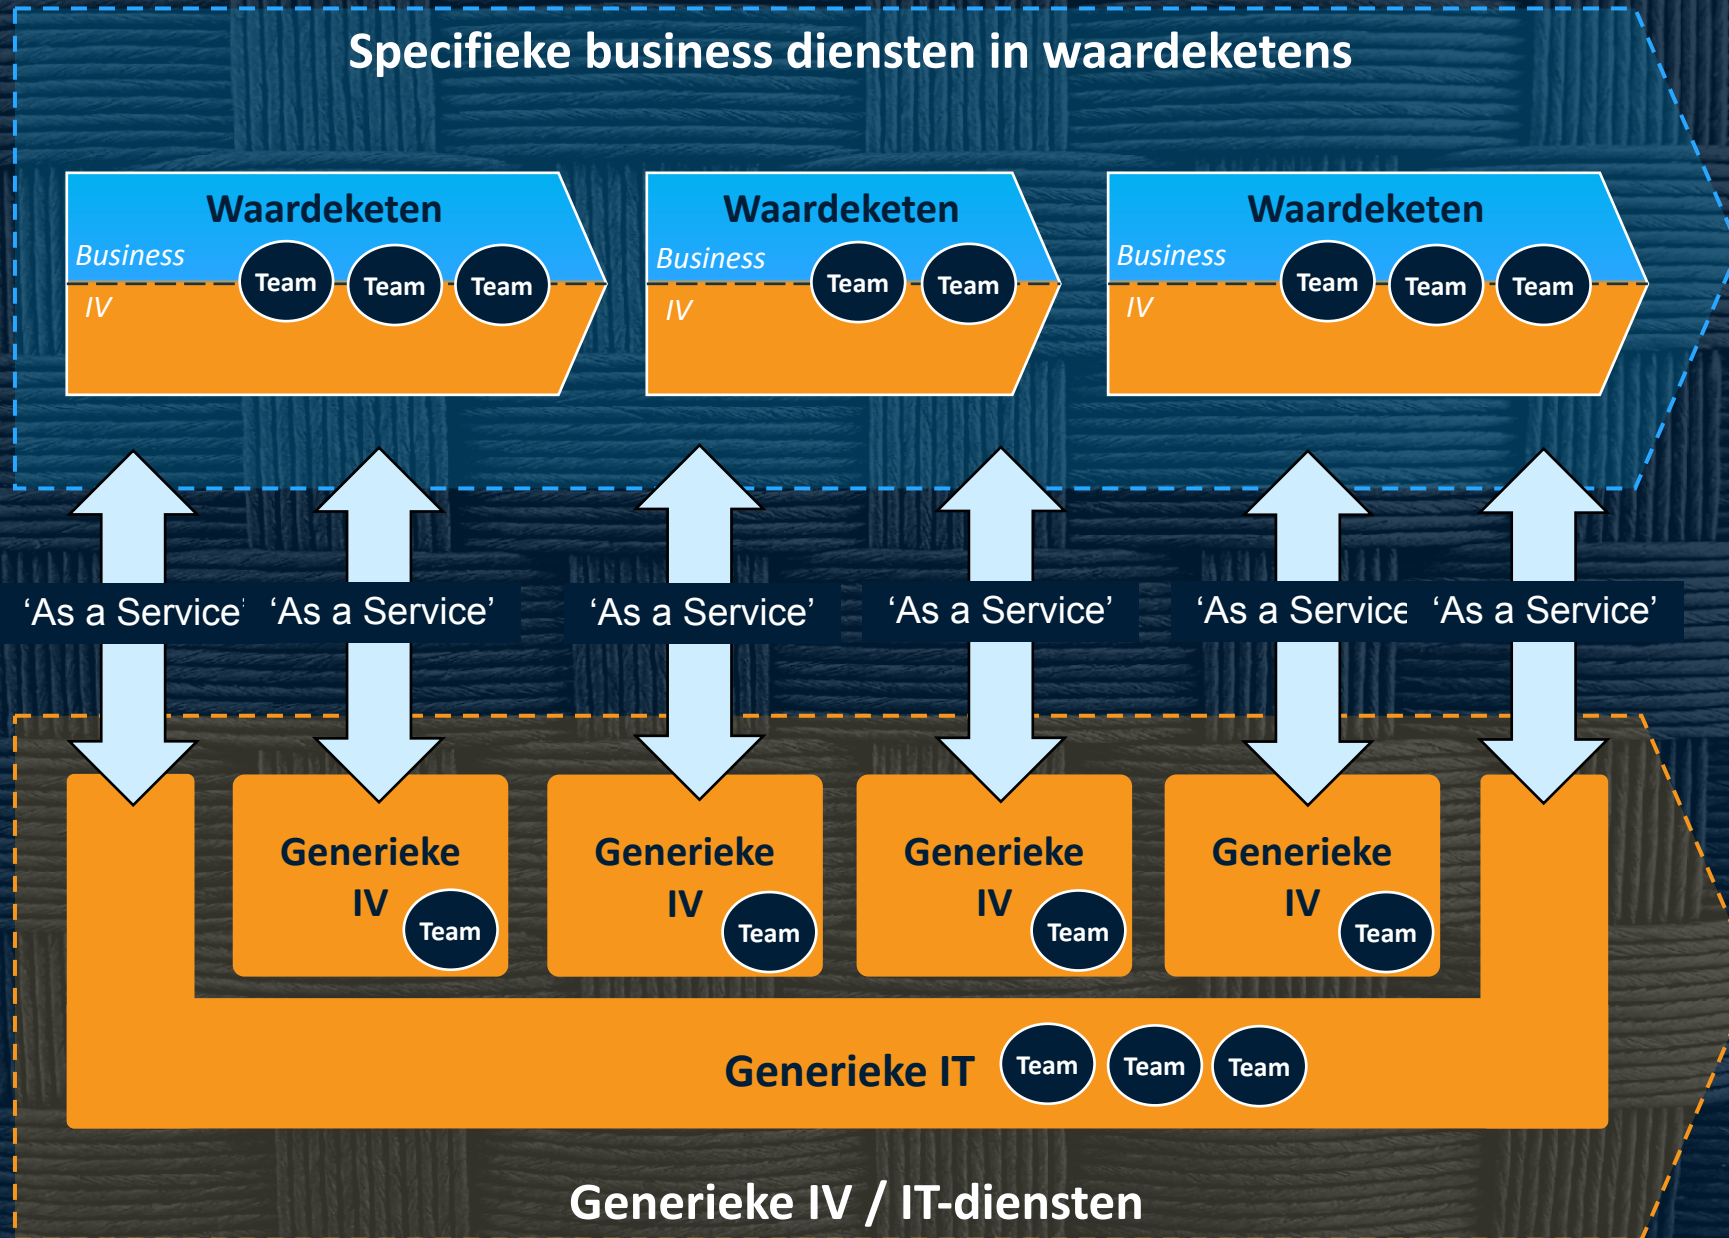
Specifieke business diensten in waardeketens

Waardeketen
Business
IV
Team Team Team

Waardeketen
Business
IV
Team Team

Waardeketen
Business
IV
Team Team Team

‘As a Service’ ‘As a Service’ ‘As a Service’ ‘As a Service’ ‘As a Service ‘As a Service’

Generieke IV Team

Generieke IV Team

Generieke IV Team

Generieke IV Team

Generieke IT Team Team Team

Generieke IV / IT-diensten